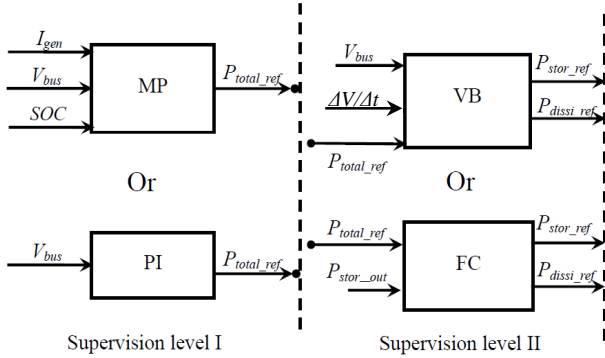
$I_{gen}$

$V_{bus}$

$SOC$

MP

$P_{total\_ref}$

Or

$V_{bus}$

PI

$P_{total\_ref}$

Supervision level I

$V_{bus}$

$\Delta V/\Delta t$

VB

$P_{stor\_ref}$

$P_{dissi\_ref}$

$P_{total\_ref}$

Or

$P_{total\_ref}$

$P_{stor\_out}$

FC

$P_{stor\_ref}$

$P_{dissi\_ref}$

Supervision level II